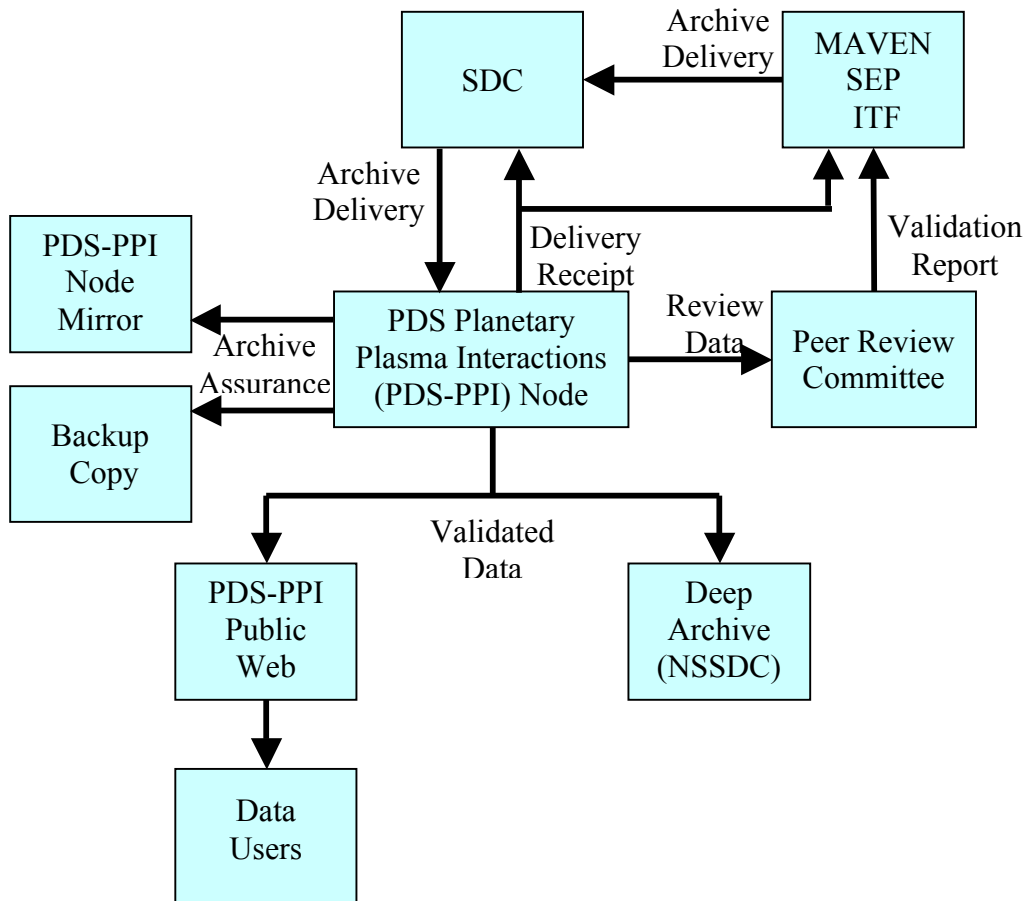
SDC

Archive Delivery

MAVEN SEP ITF

Archive Delivery

Delivery Receipt

Validation Report

PDS-PPI Node Mirror

PDS Planetary Plasma Interactions (PDS-PPI) Node

Review Data

Peer Review Committee

Archive Assurance

Backup Copy

Validated Data

PDS-PPI Public Web

Deep Archive (NSSDC)

Data Users